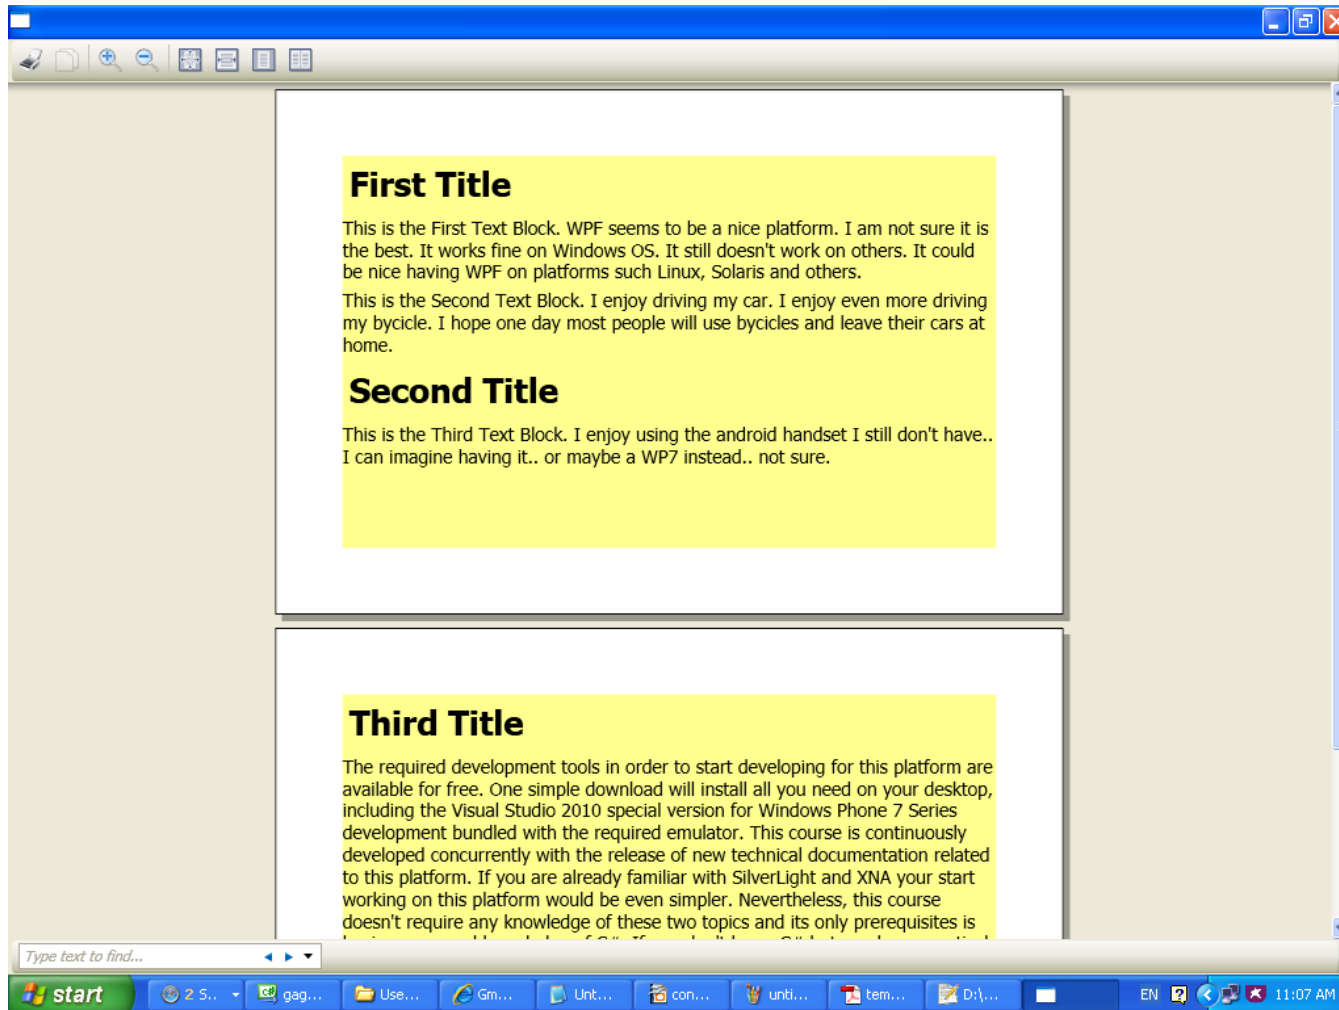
First Title

This is the First Text Block. WPF seems to be a nice platform. I am not sure it is the best. It works fine on Windows OS. It still doesn't work on others. It could be nice having WPF on platforms such Linux, Solaris and others.

This is the Second Text Block. I enjoy driving my car. I enjoy even more driving my bycicle. I hope one day most people will use bycicles and leave their cars at home.

Second Title

This is the Third Text Block. I enjoy using the android handset I still don't have.. I can imagine having it.. or maybe a WP7 instead.. not sure.

Third Title

The required development tools in order to start developing for this platform are available for free. One simple download will install all you need on your desktop, including the Visual Studio 2010 special version for Windows Phone 7 Series development bundled with the required emulator. This course is continuously developed concurrently with the release of new technical documentation related to this platform. If you are already familiar with SilverLight and XNA your start working on this platform would be even simpler. Nevertheless, this course doesn't require any knowledge of these two topics and its only prerequisites is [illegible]

Type text to find...

start 2 S.. gag... Use... Gm... Unt... con... unti... tem... D:\... EN 11:07 AM